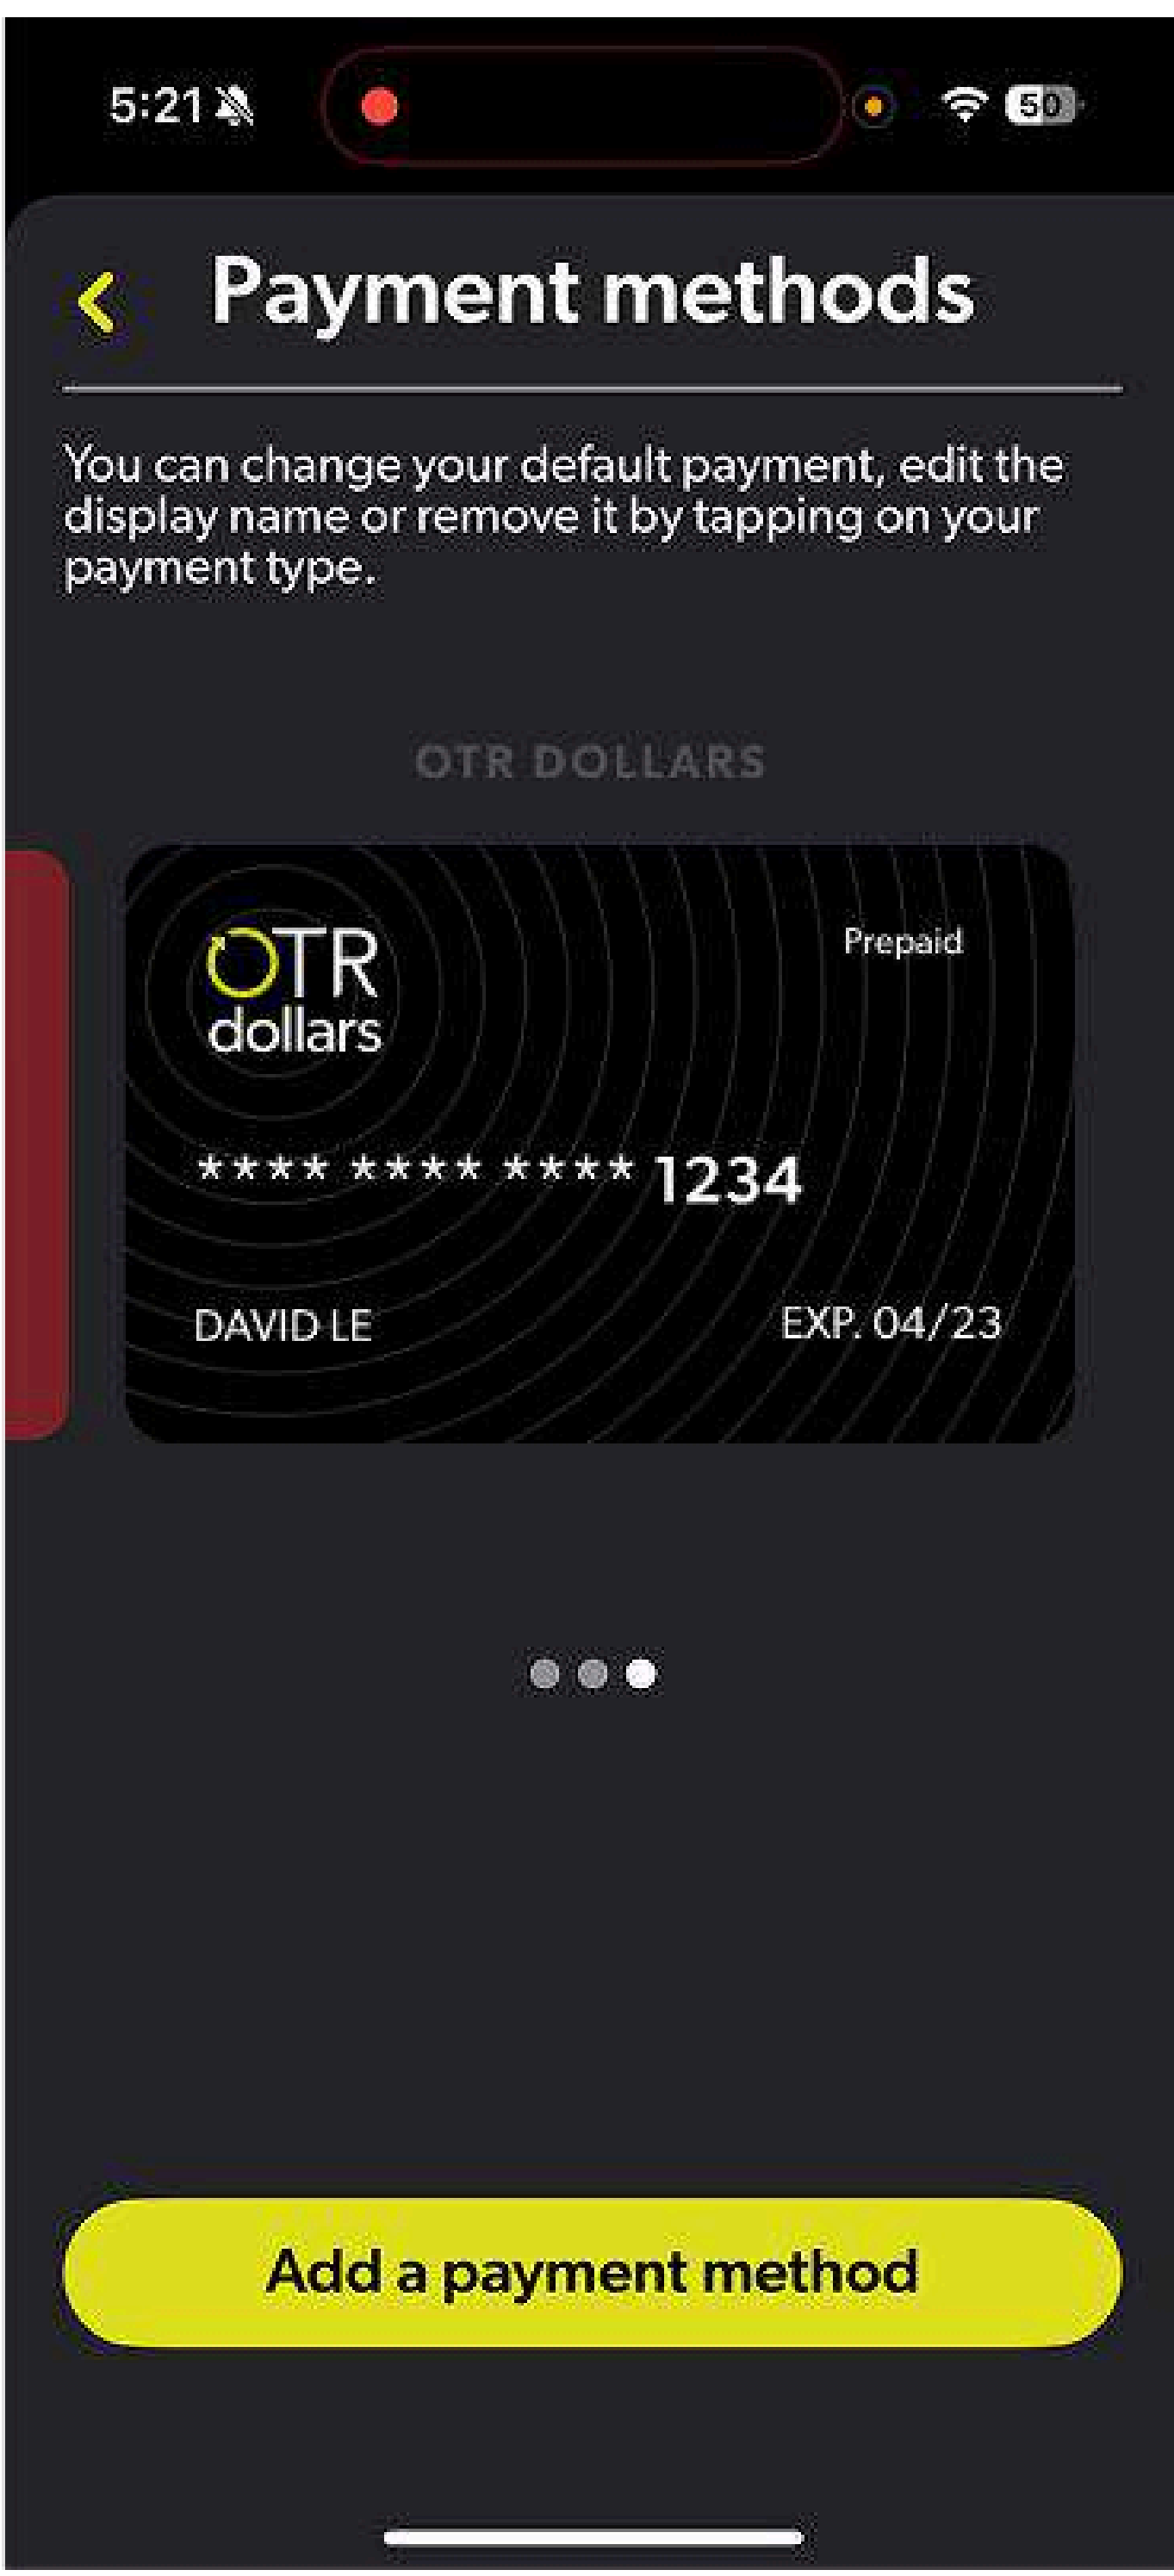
5:21

50

Payment methods

You can change your default payment, edit the display name or remove it by tapping on your payment type.

OTR DOLLARS

OTR dollars

Prepaid

**** **** **** 1234

DAVID LE

EXP. 04/23

Add a payment method